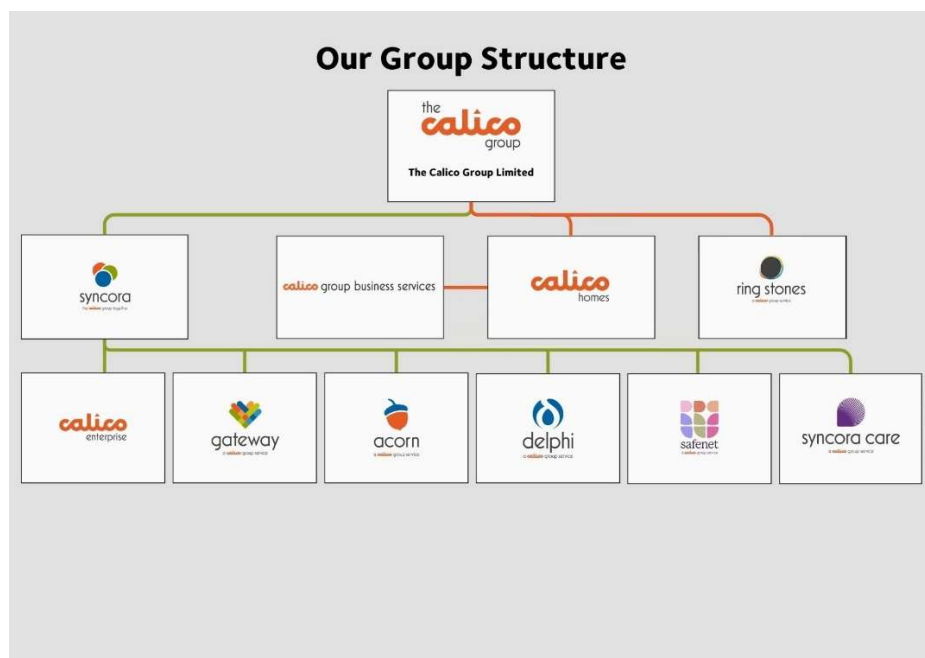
Our Group Structure

the calico group

The Calico Group Limited

syncora

the calico group together

calico group business services

calico homes

ring stones

a calico group service

calico enterprise

gateway

a calico group service

acorn

a calico group service

delphi

a calico group service

safenet

a calico group service

syncora care

a calico group service